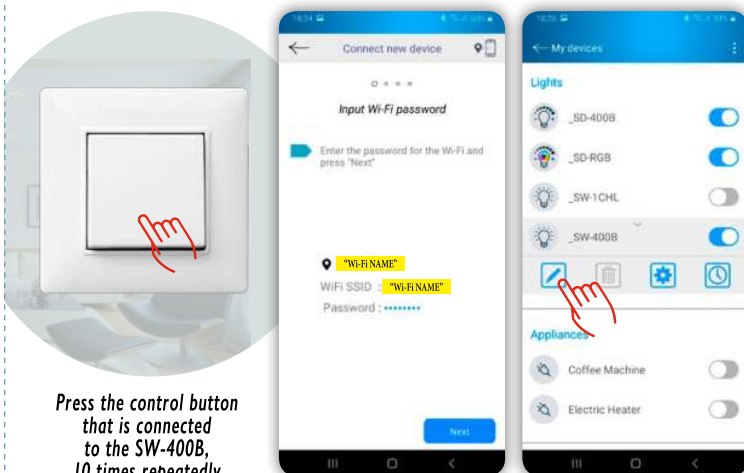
Press the control button that is connected to the SW-400B, 10 times repeatedly

18:34

Connect new device

Input Wi-Fi password

Enter the password for the Wi-Fi and press "Next"

"Wi-Fi NAME"

WiFi SSID : "Wi-Fi NAME"

Password : ••••••••

Next

18:35

My devices

Lights

_SD-400B

_SD-RGB

_SW-1CHL

_SW-400B

Appliances

Coffee Machine

Electric Heater